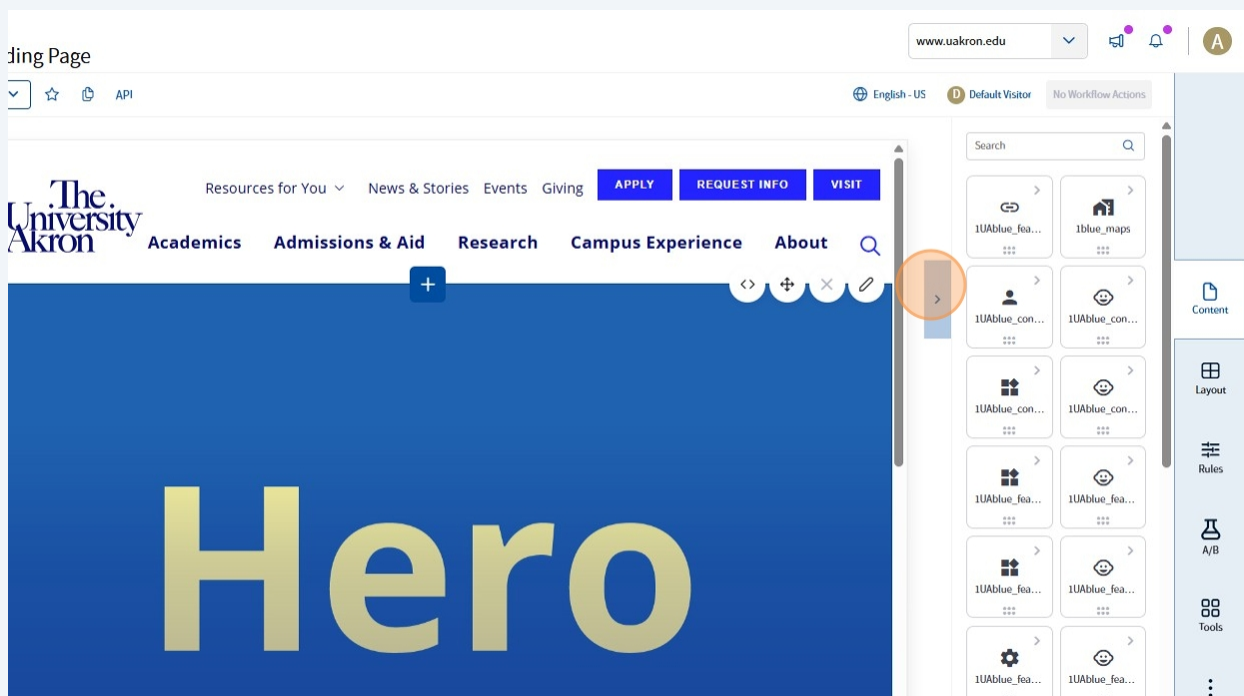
ding Page

www.uakron.edu

A

API

English - US

D Default Visitor

No Workflow Actions

The University Akron

Resources for You

News & Stories

Events

Giving

APPLY

REQUEST INFO

VISIT

Academics

Admissions & Aid

Research

Campus Experience

About

Hero

Search

1UAblue_fea...

1blue_maps

1UAblue_con...

1UAblue_con...

1UAblue_con...

1UAblue_con...

1UAblue_fea...

1UAblue_fea...

1UAblue_fea...

1UAblue_fea...

1UAblue_fea...

1UAblue_fea...

Content

Layout

Rules

A/B

Tools